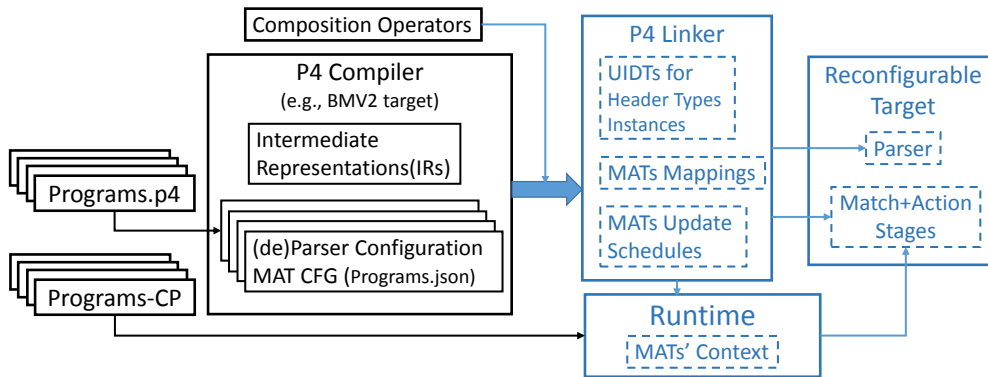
Composition Operators

P4 Compiler
(e.g., BMV2 target)

Intermediate Representations(IRs)

(de)Parser Configuration
MAT CFG (Programs.json)

Programs.p4

Programs-CP

P4 Linker

UIDTs for Header Types Instances

MATs Mappings

MATs Update Schedules

Reconfigurable Target

Parser

Match+Action Stages

Runtime

MATs' Context